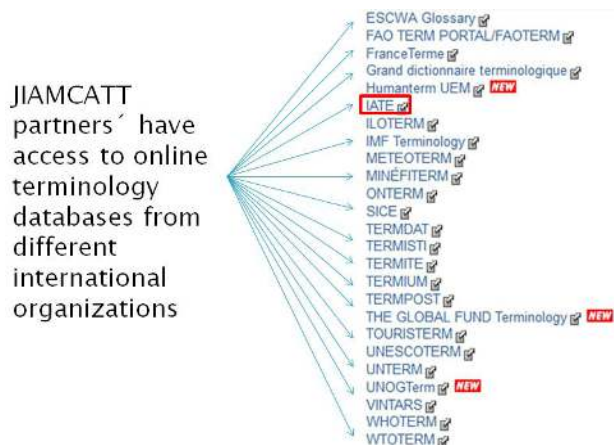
JIAMCATT partners´ have access to online terminology databases from different international organizations

ESCWA Glossary
FAO TERM PORTAL/FAOTERM
FranceTerme
Grand dictionnaire terminologique
Humanterm UEM NEW
IATE
ILOTERM
IMF Terminology
METEOTERM
MINÉFITERM
ONTERM
SICE
TERMDAT
TERMISTI
TERMITE
TERMIUM
TERMPOST
THE GLOBAL FUND Terminology NEW
TOURISTERM
UNESCOTERM
UNTERM
UNOGTerm NEW
VINTARS
WHOTERM
WTOTERM